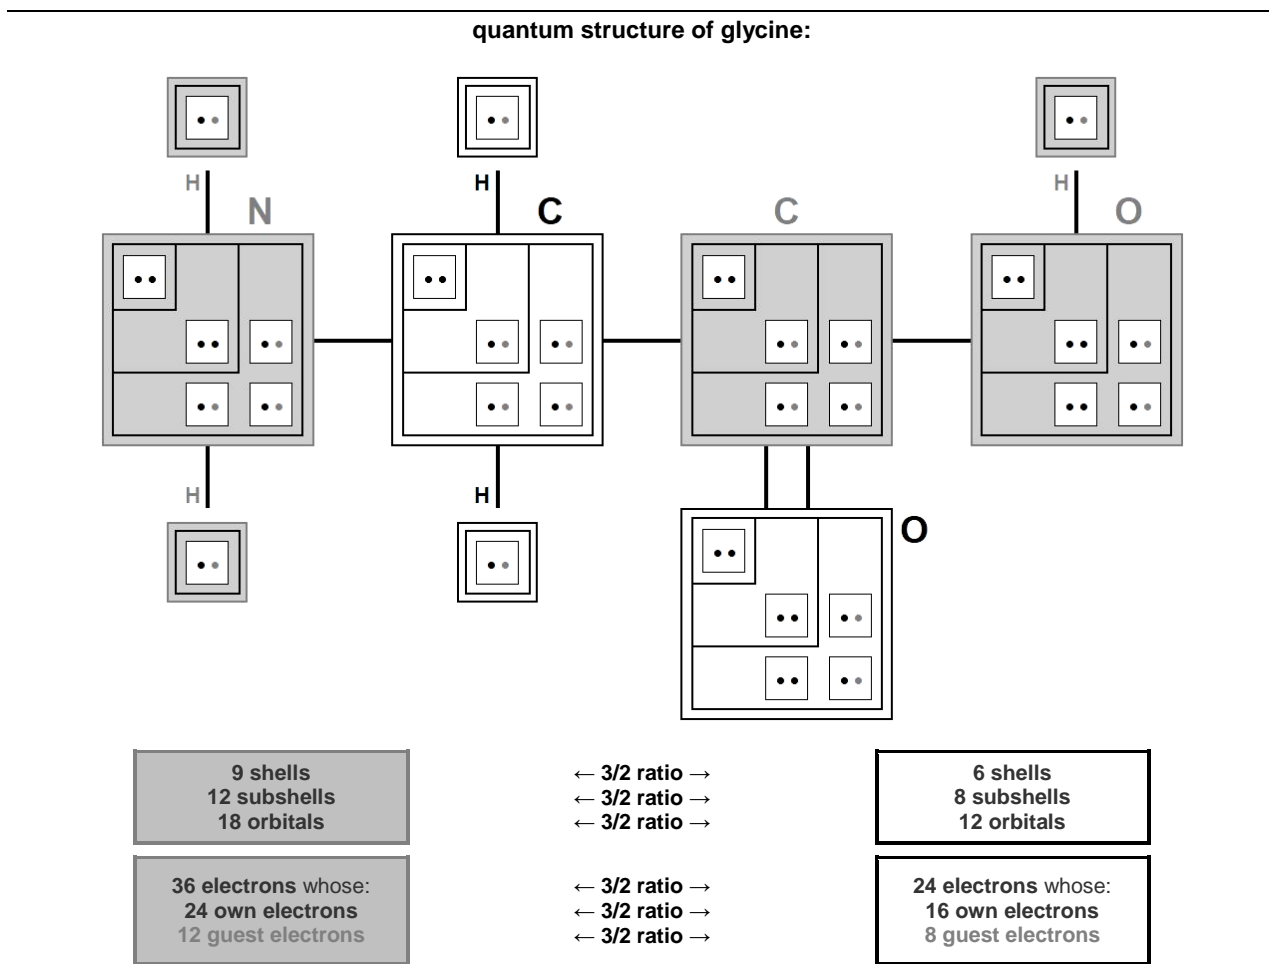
quantum structure of glycine:

H

H

H

H

N

C

C

O

H

H

O

9 shells
12 subshells
18 orbitals

← 3/2 ratio →
← 3/2 ratio →
← 3/2 ratio →

6 shells
8 subshells
12 orbitals

36 electrons whose:
24 own electrons
12 guest electrons

← 3/2 ratio →
← 3/2 ratio →
← 3/2 ratio →

24 electrons whose:
16 own electrons
8 guest electrons